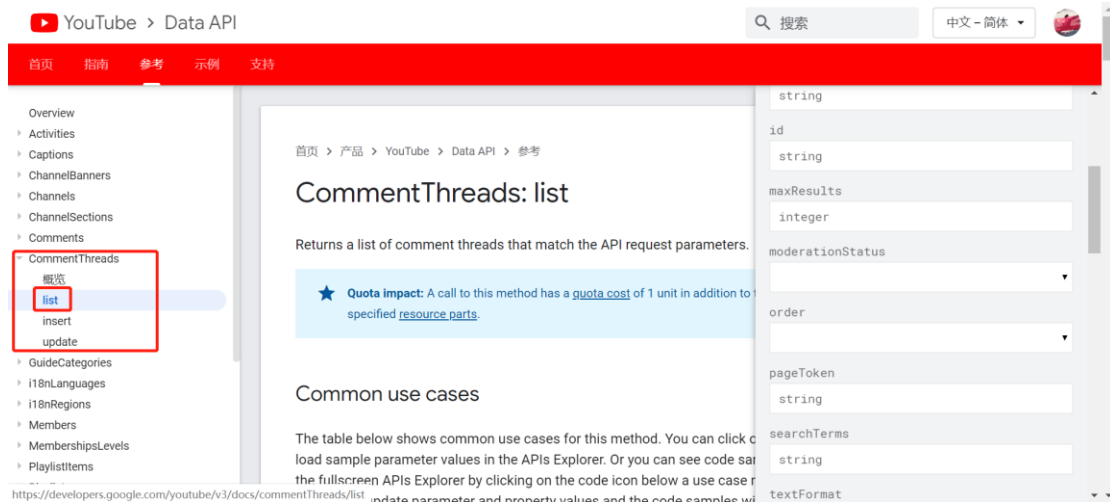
YouTube > Data API

搜索

中文 – 简体

首页 指南 参考 示例 支持

Overview
Activities
Captions
ChannelBanners
Channels
ChannelSections
Comments
CommentThreads
概览
list
insert
update
GuideCategories
i18nLanguages
i18nRegions
Members
MembershipsLevels
PlaylistItems

https://developers.google.com/youtube/v3/docs/commentThreads/list

首页 > 产品 > YouTube > Data API > 参考

CommentThreads: list

Returns a list of comment threads that match the API request parameters.

Quota impact: A call to this method has a quota cost of 1 unit in addition to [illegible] specified resource parts.

Common use cases

The table below shows common use cases for this method. You can click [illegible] load sample parameter values in the APIs Explorer. Or you can see code sa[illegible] the fullscreen APIs Explorer by clicking on the code icon below a use case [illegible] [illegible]pdate parameter and property values and the code samples w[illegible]

string

id

string

maxResults

integer

moderationStatus

order

pageToken

string

searchTerms

string

textFormat